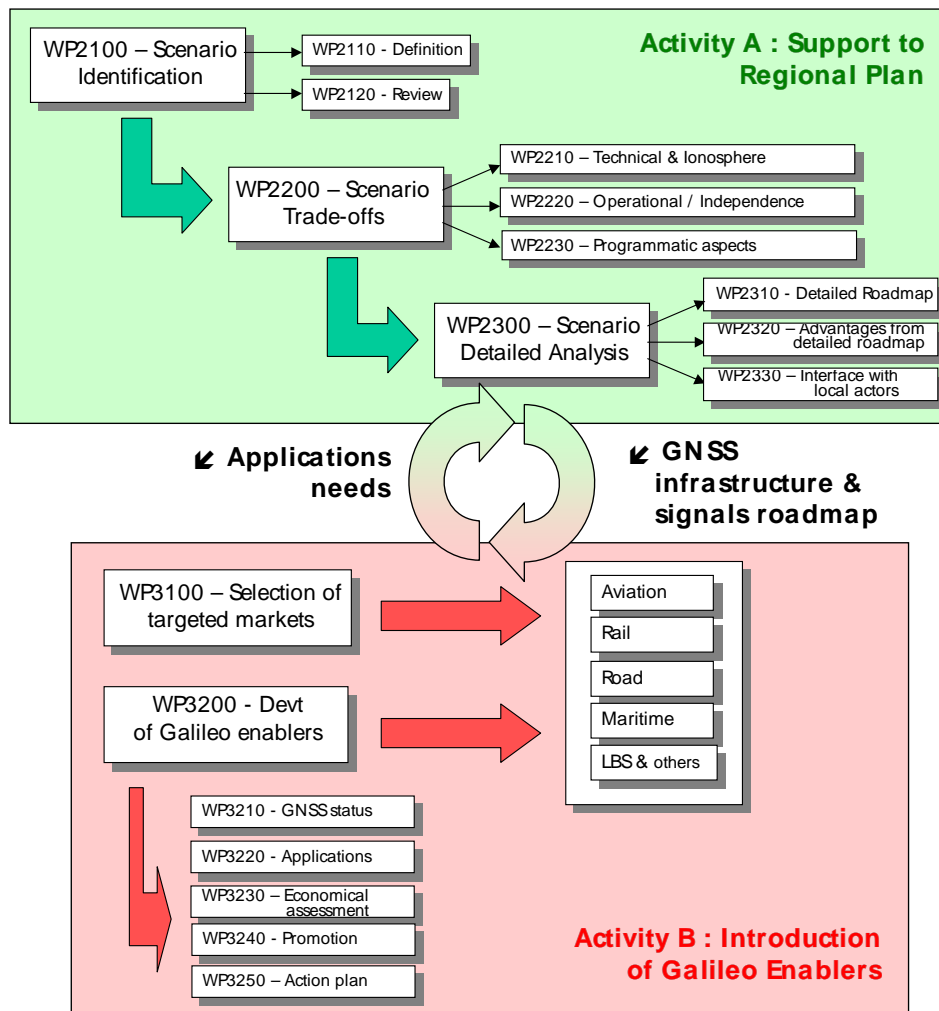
Activity A : Support to Regional Plan

WP2100 – Scenario Identification

WP2110 - Definition

WP2120 - Review

WP2200 – Scenario Trade-offs

WP2210 – Technical & Ionosphere

WP2220 – Operational / Independence

WP2230 – Programmatic aspects

WP2300 – Scenario Detailed Analysis

WP2310 - Detailed Roadmap

WP2320 – Advantages from detailed roadmap

WP2330 – Interface with local actors

Applications needs

GNSS infrastructure & signals roadmap

WP3100 – Selection of targeted markets

WP3200 - Devt of Galileo enablers

Aviation

Rail

Road

Maritime

LBS & others

WP3210 - GNSS status

WP3220 - Applications

WP3230 – Economical assessment

WP3240 - Promotion

WP3250 – Action plan

Activity B : Introduction of Galileo Enablers